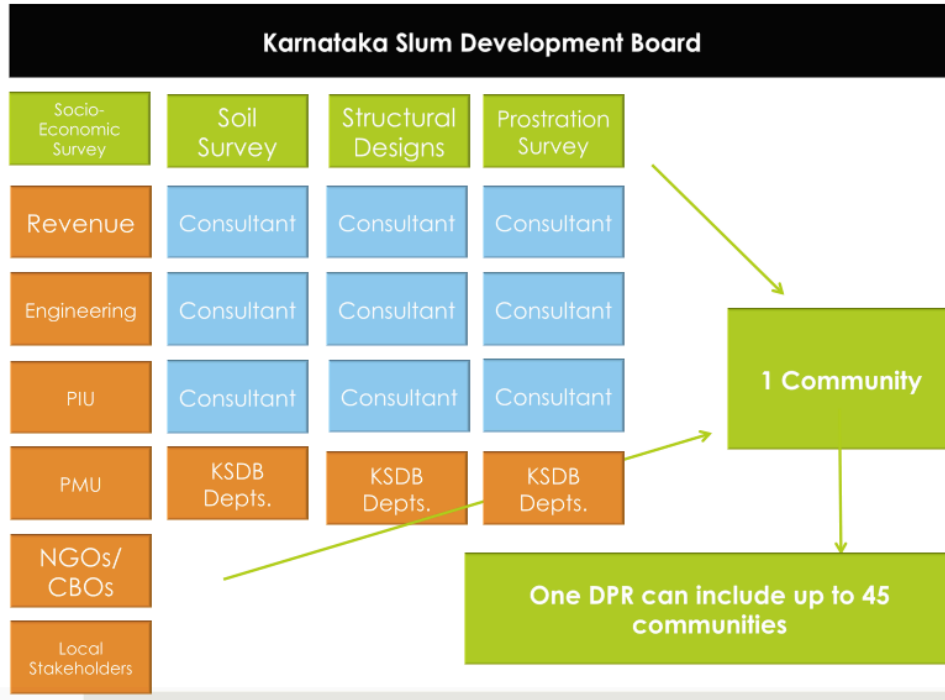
Karnataka Slum Development Board

Socio-Economic Survey

Soil Survey

Structural Designs

Prostration Survey

Revenue

Consultant

Consultant

Consultant

Engineering

Consultant

Consultant

Consultant

PIU

Consultant

Consultant

Consultant

PMU

KSDB Depts.

KSDB Depts.

KSDB Depts.

NGOs/ CBOs

Local Stakeholders

1 Community

One DPR can include up to 45 communities